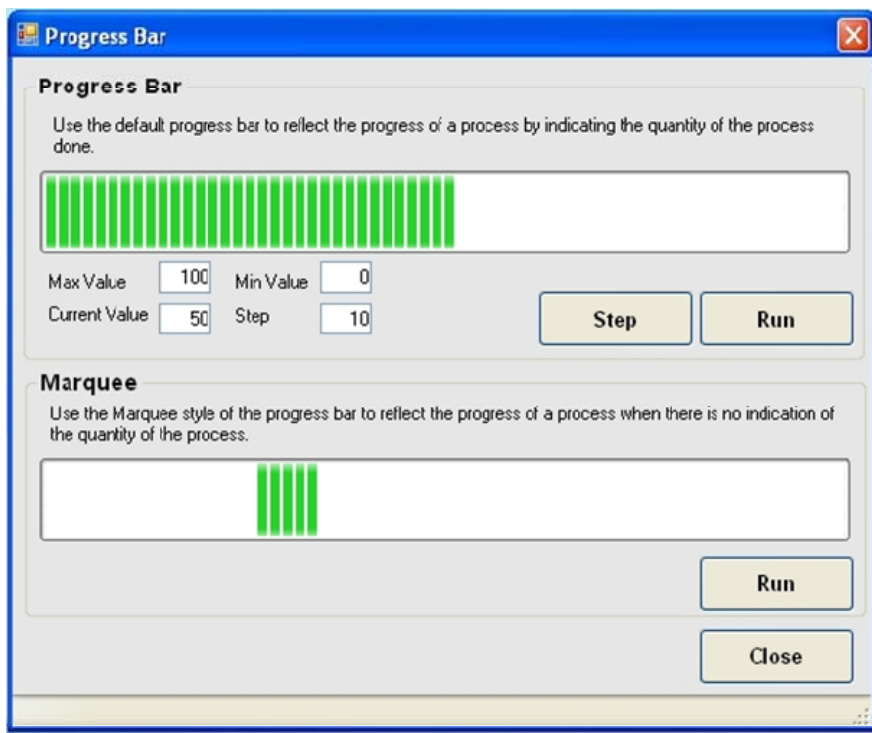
Progress Bar

Progress Bar

Use the default progress bar to reflect the progress of a process by indicating the quantity of the process done.

Max Value 100
Min Value 0
Current Value 50
Step 10

Step
Run

Marquee

Use the Marquee style of the progress bar to reflect the progress of a process when there is no indication of the quantity of the process.

Run

Close